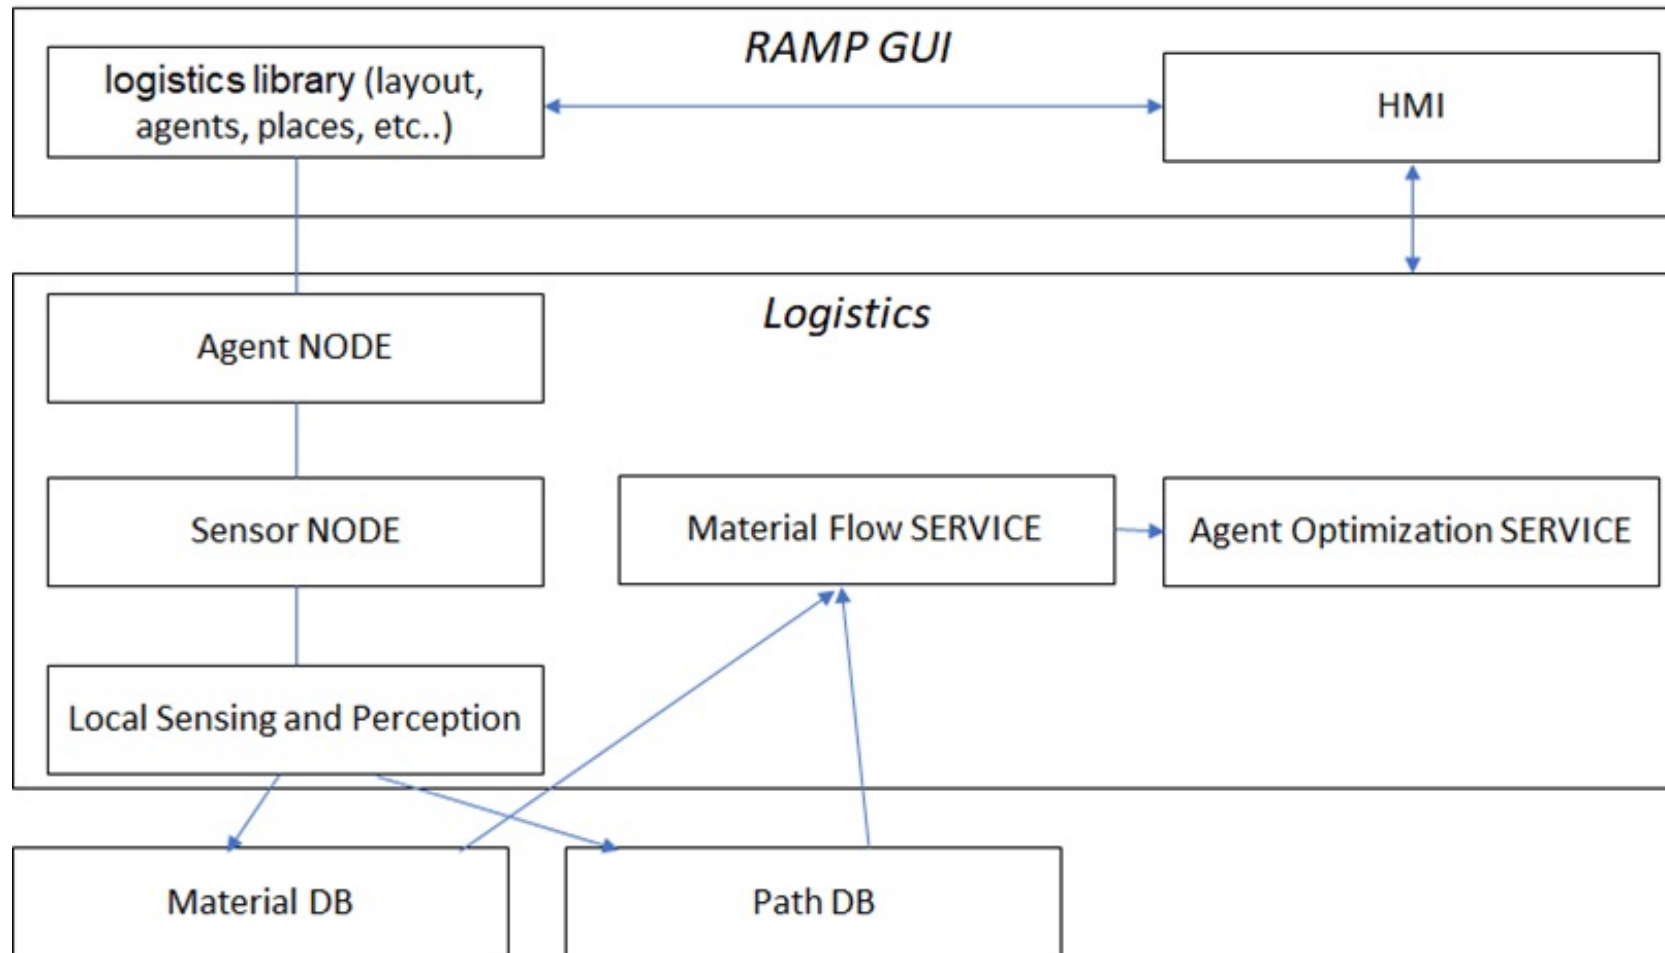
RAMP GUI

logistics library (layout, agents, places, etc..)

HMI

Logistics

Agent NODE

Sensor NODE

Material Flow SERVICE

Agent Optimization SERVICE

Local Sensing and Perception

Material DB

Path DB